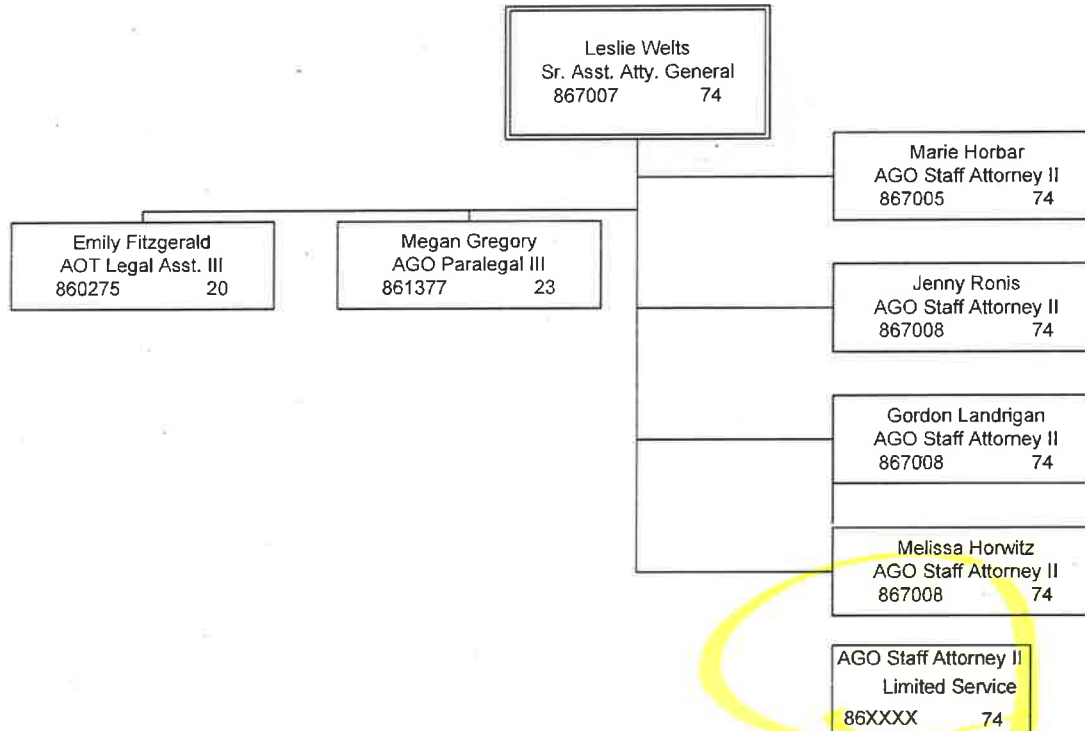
Leslie Welts
Sr. Asst. Atty. General
867007 74

Marie Horbar
AGO Staff Attorney II
867005 74

Emily Fitzgerald
AOT Legal Asst. III
860275 20

Megan Gregory
AGO Paralegal III
861377 23

Jenny Ronis
AGO Staff Attorney II
867008 74

Gordon Landrigan
AGO Staff Attorney II
867008 74

Melissa Horwitz
AGO Staff Attorney II
867008 74

AGO Staff Attorney II
Limited Service
86XXXX 74